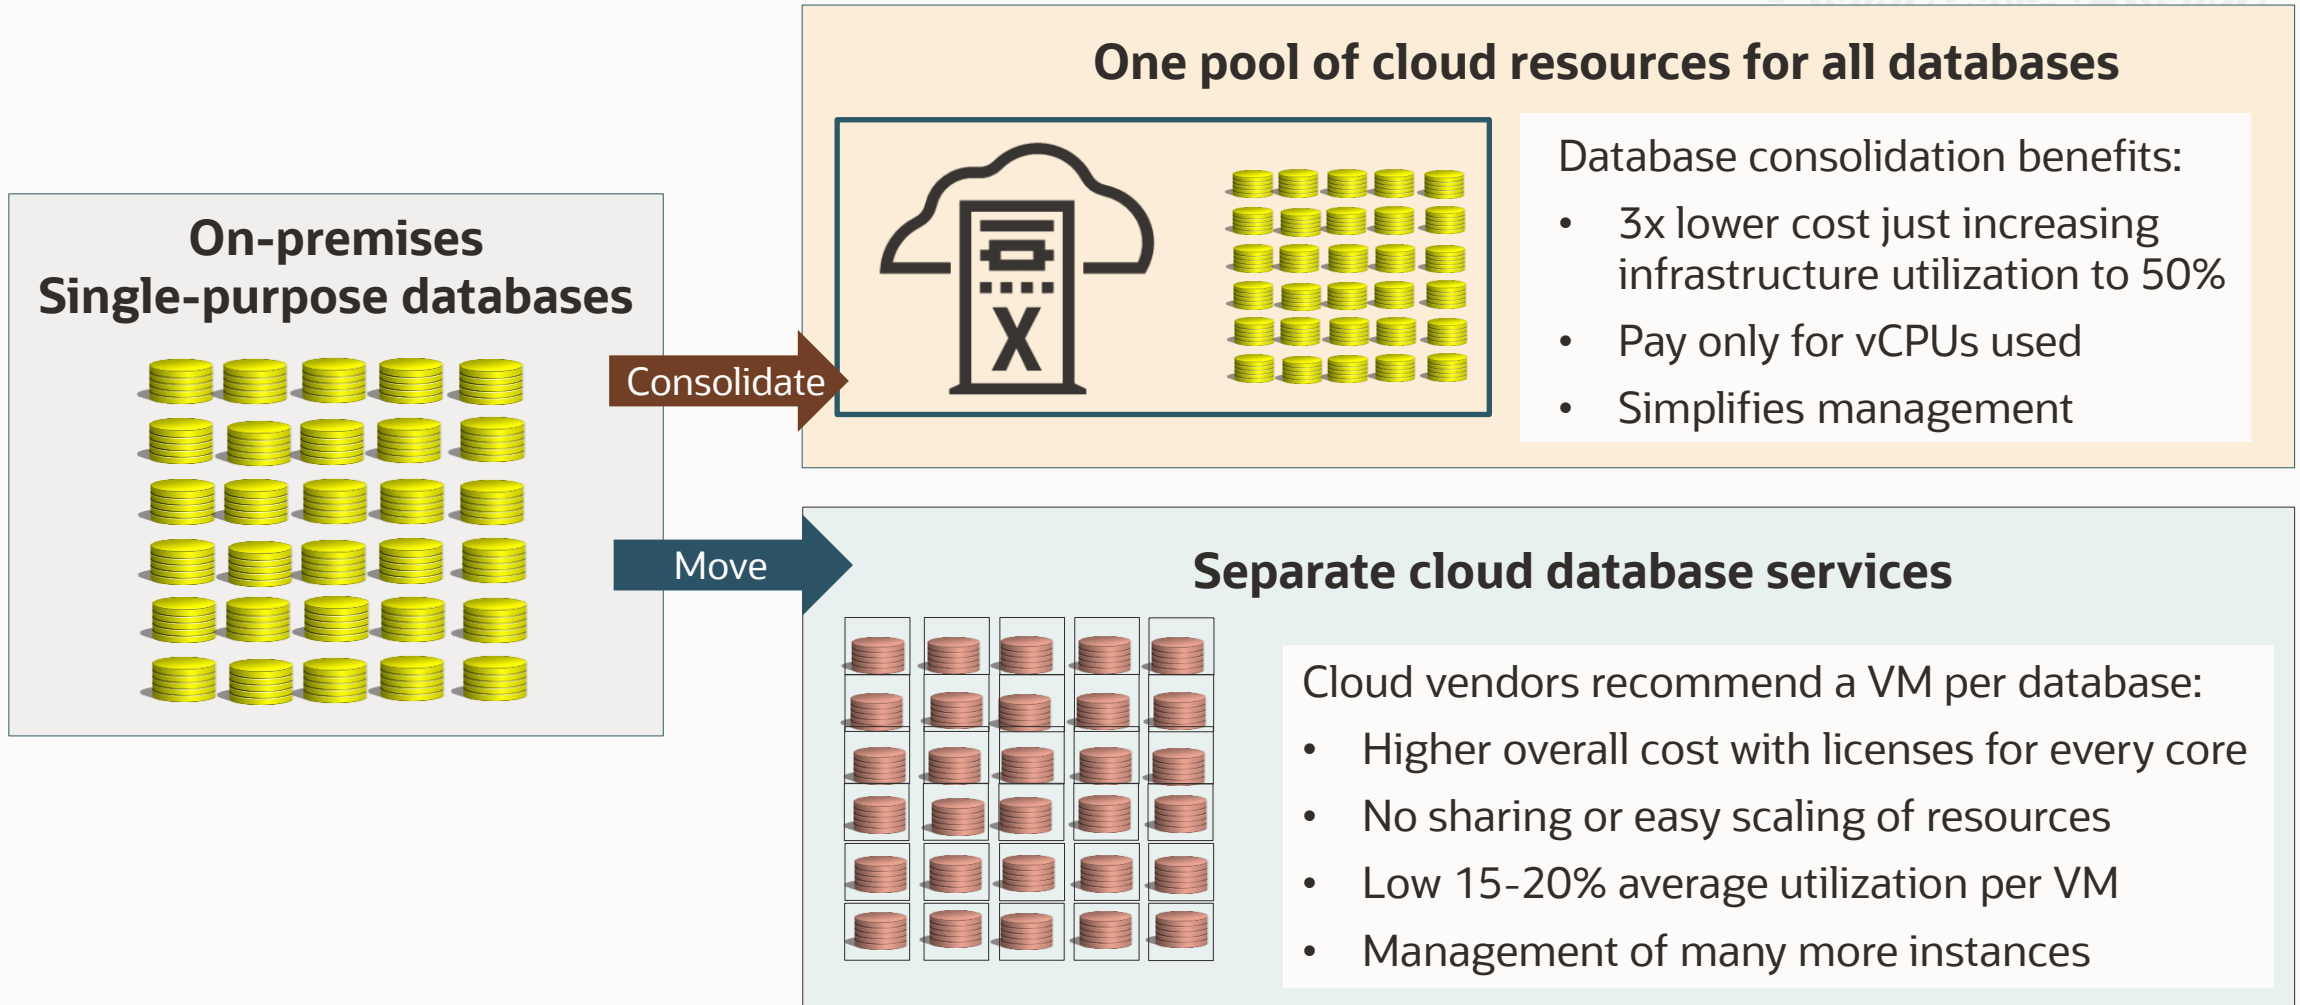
On-premises
Single-purpose databases

Consolidate

Move

One pool of cloud resources for all databases

X

Database consolidation benefits:

- 3x lower cost just increasing infrastructure utilization to 50%
- Pay only for vCPUs used
- Simplifies management

Separate cloud database services

Cloud vendors recommend a VM per database:

- Higher overall cost with licenses for every core
- No sharing or easy scaling of resources
- Low 15-20% average utilization per VM
- Management of many more instances